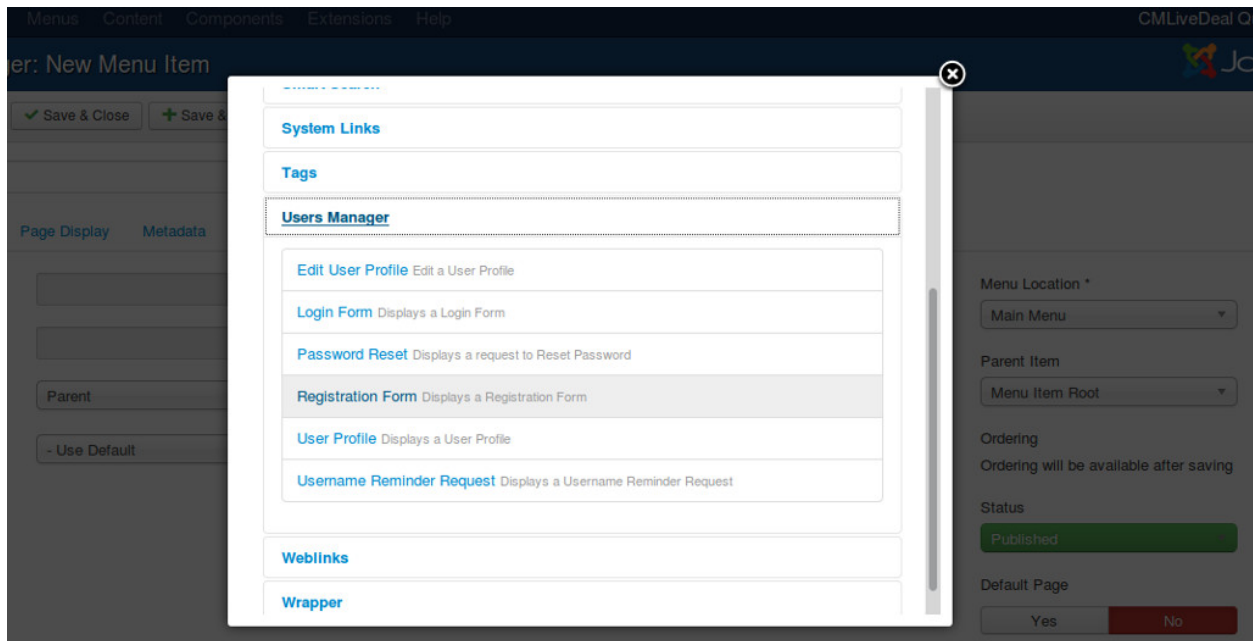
Menus Content Components Extensions Help

CMLiveDeal Q

ger: New Menu Item

Save & Close

Save &

Page Display

Metadata

Parent

- Use Default

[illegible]

System Links

Tags

Users Manager

Edit User Profile Edit a User Profile

Login Form Displays a Login Form

Password Reset Displays a request to Reset Password

Registration Form Displays a Registration Form

User Profile Displays a User Profile

Username Reminder Request Displays a Username Reminder Request

Weblinks

Wrapper

Menu Location *

Main Menu

Parent Item

Menu Item Root

Ordering

Ordering will be available after saving

Status

Published

Default Page

Yes

No